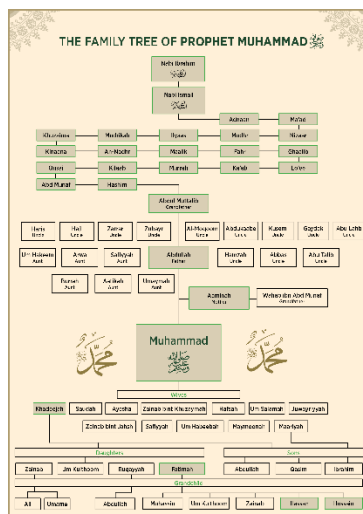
THE FAMILY TREE OF PROPHET MUHAMMAD ﷺ

Nabi Ibrahim

Nabi Ismail

Adnaan
Ma'ad

Khuzaima
Mudrikah
Ilyaas
Mudar
Nizaar

Kinaana
An-Nadhr
Maalik
Fahr
Ghaalib

Qusai
Kilaab
Murrah
Ka'ab
Lo'ay

Abd Munaf
Hashim

Abdul Muttalib
Grandfather

Harith
Uncle
Hajl
Uncle
Zubayr
Uncle
Zubayr
Uncle
Al-Muqawwim
Uncle
Abdul Ka'aba
Uncle
Hakeem
Uncle
Ghaydaq
Uncle
Abu Lahab
Uncle

Um Hakeem
Aunt
Arwa
Aunt
Safiyyah
Aunt
Abdullah
Father
Hamzah
Uncle
Abbas
Uncle
Abu Talib
Uncle

Barrah
Aunt
Aatikah
Aunt
Umaymah
Aunt

Aaminah
Mother
Wahab ibn Abd Munaf
Grandfather

Muhammad
ﷺ

Wives

Khadeejah
Saudah
Aysha
Zainab bint Khuzaymah
Hafsah
Um Salamah
Juwayriyyah

Zainab bint Jahsh
Safiyyah
Um Habeebah
Maymoonah
Mariyah

Daughters
Sons

Zainab
Um Kulthoom
Ruqayyah
Fatimah
Abdullah
Qasim
Ibrahim

Grandchildren

Ali
Umama
Abdullah
Muhsin
Um Kulthoom
Zainab
Hasan
Husain